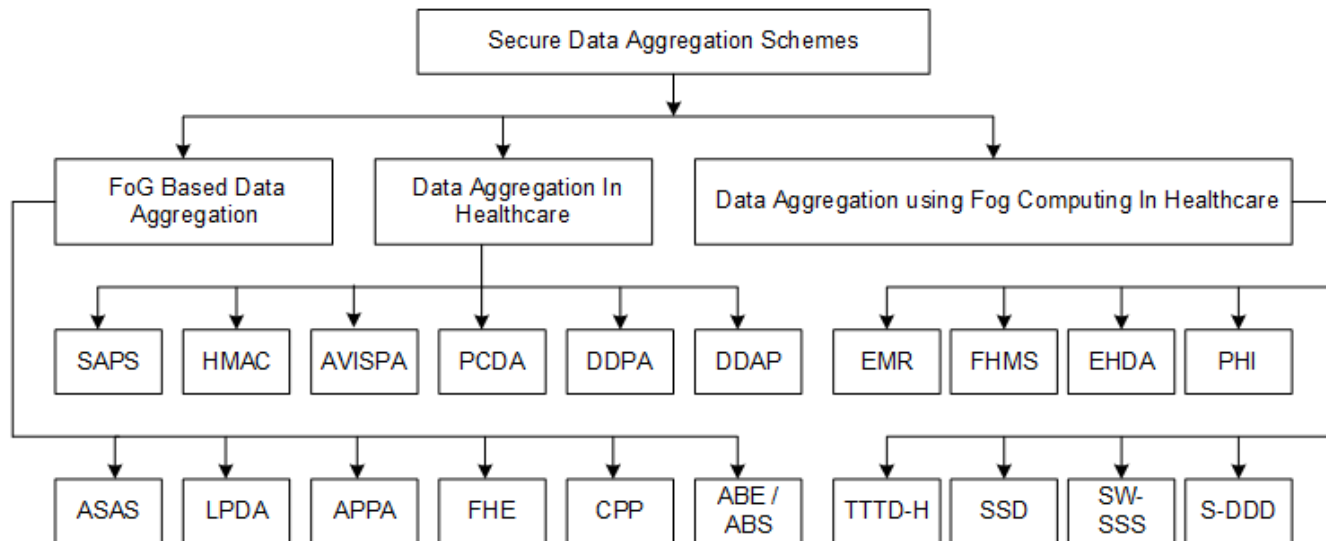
Secure Data Aggregation Schemes

FoG Based Data Aggregation

Data Aggregation In Healthcare

Data Aggregation using Fog Computing In Healthcare

SAPS
HMAC
AVISPA
PCDA
DDPA
DDAP

EMR
FHMS
EHDA
PHI

ASAS
LPDA
APPA
FHE
CPP
ABE / ABS

TTTD-H
SSD
SW-SSS
S-DDD